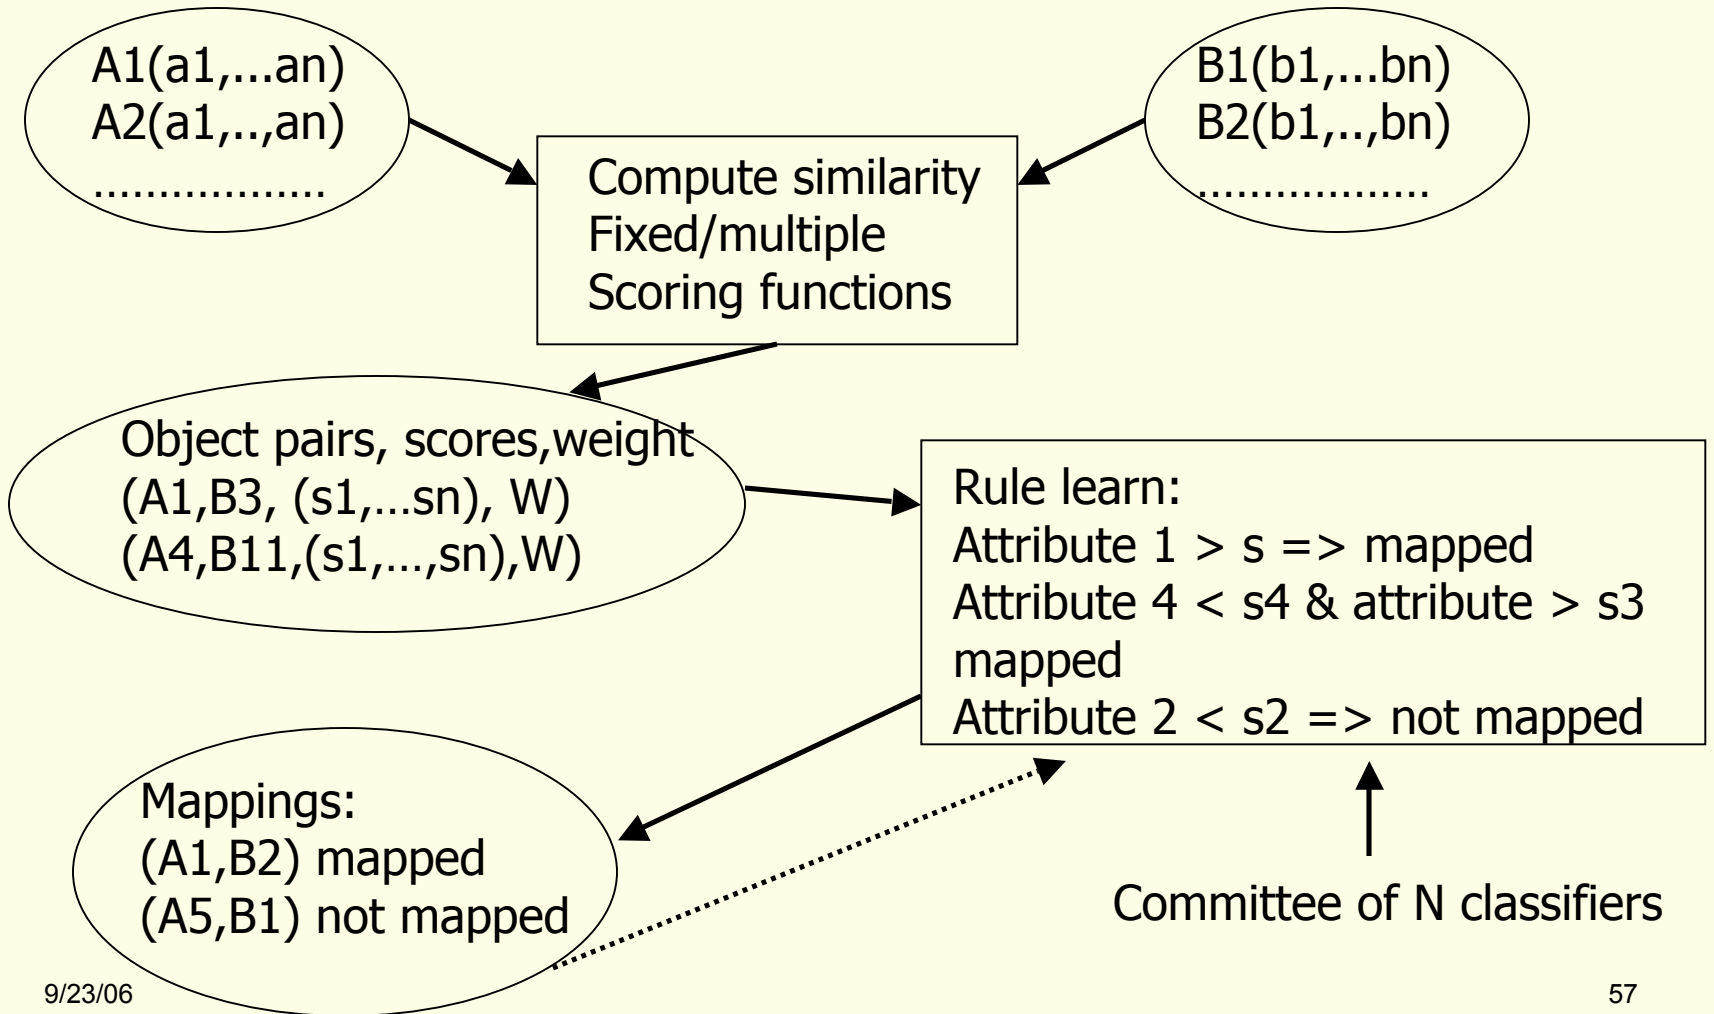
A1(a1,...an)
A2(a1,..,an)
………………

B1(b1,...bn)
B2(b1,..,bn)
………………

Compute similarity
Fixed/multiple
Scoring functions

Object pairs, scores,weight
(A1,B3, (s1,…sn), W)
(A4,B11,(s1,…,sn),W)

Rule learn:
Attribute 1 > s => mapped
Attribute 4 < s4 & attribute > s3 mapped
Attribute 2 < s2 => not mapped

Mappings:
(A1,B2) mapped
(A5,B1) not mapped

Committee of N classifiers

9/23/06

57